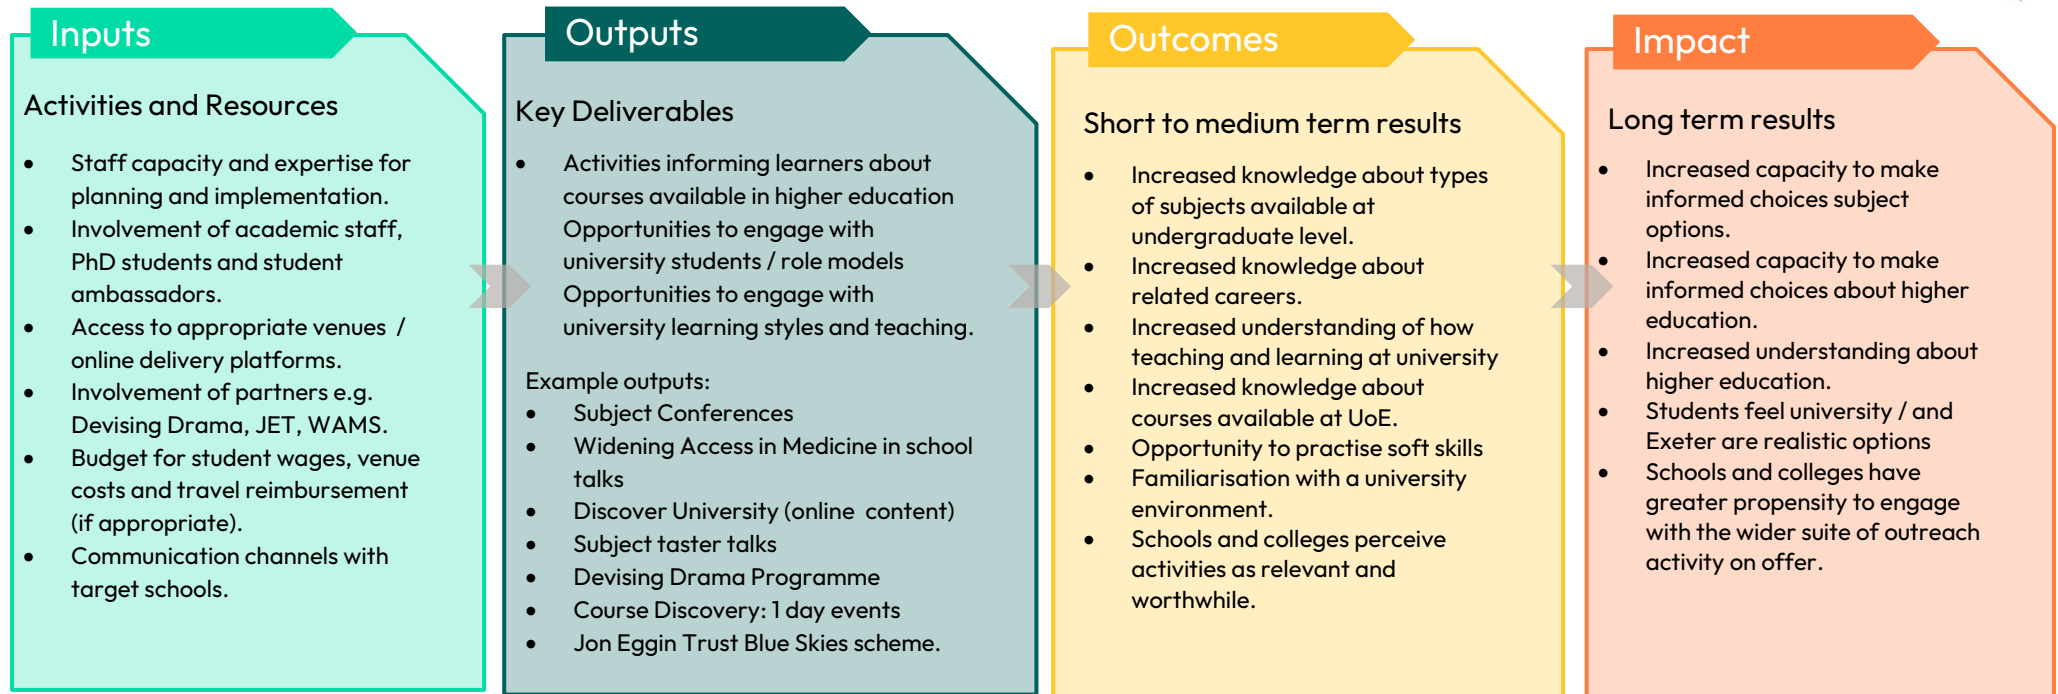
Inputs

Activities and Resources

- Staff capacity and expertise for planning and implementation.
- Involvement of academic staff, PhD students and student ambassadors.
- Access to appropriate venues / online delivery platforms.
- Involvement of partners e.g. Devising Drama, JET, WAMS.
- Budget for student wages, venue costs and travel reimbursement (if appropriate).
- Communication channels with target schools.

Outputs

Key Deliverables

- Activities informing learners about courses available in higher education Opportunities to engage with university students / role models Opportunities to engage with university learning styles and teaching.

Example outputs:
- Subject Conferences
- Widening Access in Medicine in school talks
- Discover University (online content)
- Subject taster talks
- Devising Drama Programme
- Course Discovery: 1 day events
- Jon Eggin Trust Blue Skies scheme.

Outcomes

Short to medium term results

- Increased knowledge about types of subjects available at undergraduate level.
- Increased knowledge about related careers.
- Increased understanding of how teaching and learning at university
- Increased knowledge about courses available at UoE.
- Opportunity to practise soft skills
- Familiarisation with a university environment.
- Schools and colleges perceive activities as relevant and worthwhile.

Impact

Long term results

- Increased capacity to make informed choices subject options.
- Increased capacity to make informed choices about higher education.
- Increased understanding about higher education.
- Students feel university / and Exeter are realistic options
- Schools and colleges have greater propensity to engage with the wider suite of outreach activity on offer.